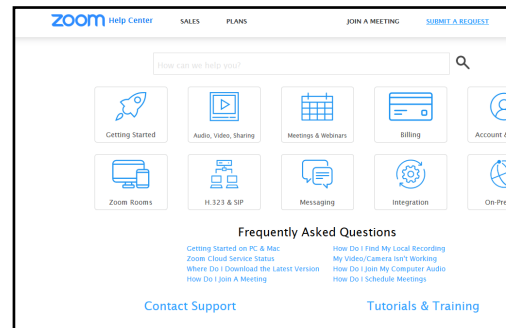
zoom Help Center SALES PLANS JOIN A MEETING SUBMIT A REQUEST

How can we help you?

Getting Started
Audio, Video, Sharing
Meetings & Webinars
Billing
Account &

Zoom Rooms
H.323 & SIP
Messaging
Integration
On-Pre

Frequently Asked Questions

Getting Started on PC & Mac
Zoom Cloud Service Status
Where Do I Download the Latest Version
How Do I Join A Meeting

How Do I Find My Local Recording
My Video/Camera Isn't Working
How Do I Join My Computer Audio
How Do I Schedule Meetings

Contact Support

Tutorials & Training